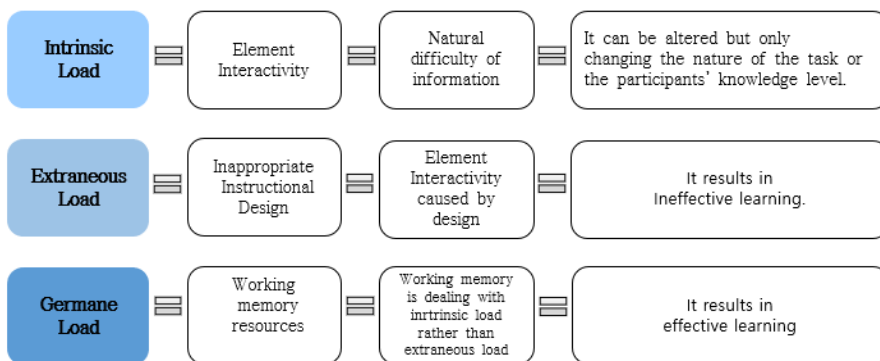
Intrinsic Load

Element Interactivity

Natural difficulty of information

It can be altered but only changing the nature of the task or the participants' knowledge level.

Extraneous Load

Inappropriate Instructional Design

Element Interactivity caused by design

It results in Ineffective learning.

Germane Load

Working memory resources

Working memory is dealing with inrtrinsic load rather than extraneous load

It results in effective learning